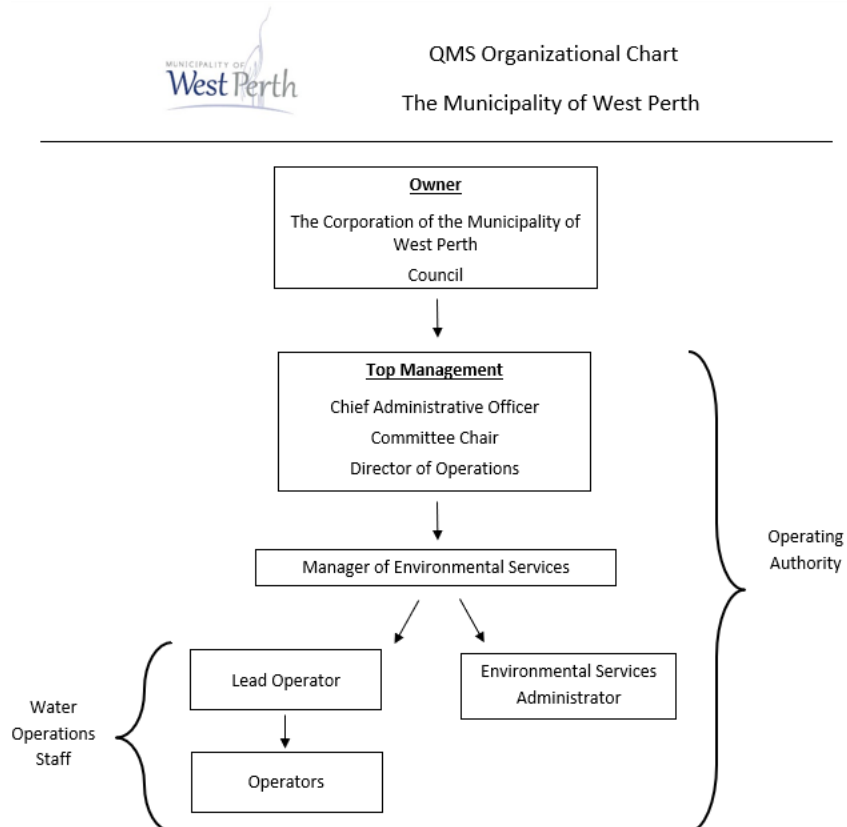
MUNICIPALITY OF
West Perth

QMS Organizational Chart

The Municipality of West Perth

Owner

The Corporation of the Municipality of West Perth

Council

Top Management

Chief Administrative Officer

Committee Chair

Director of Operations

Manager of Environmental Services

Lead Operator

Environmental Services Administrator

Operators

Water Operations Staff

Operating Authority